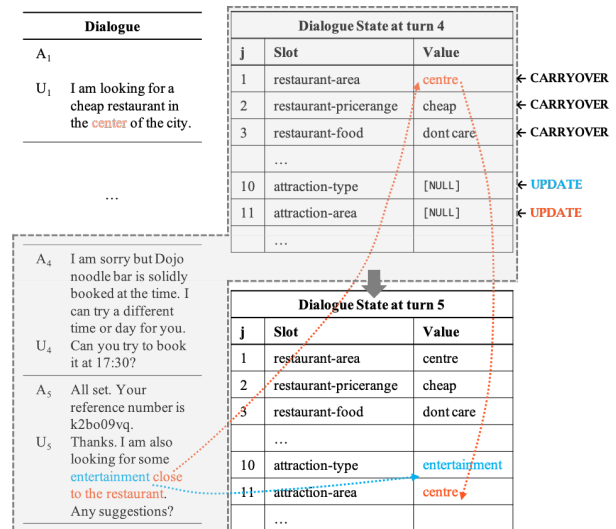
Dialogue

$A_1$

$U_1$ I am looking for a cheap restaurant in the center of the city.

...

$A_4$ I am sorry but Dojo noodle bar is solidly booked at the time. I can try a different time or day for you.

$U_4$ Can you try to book it at 17:30?

$A_5$ All set. Your reference number is k2bo09vq.

$U_5$ Thanks. I am also looking for some entertainment close to the restaurant. Any suggestions?

Dialogue State at turn 4

| j | Slot | Value |
|---|---|---|
| 1 | restaurant-area | centre |
| 2 | restaurant-pricerange | cheap |
| 3 | restaurant-food | dont care |
| | … | |
| 10 | attraction-type | [NULL] |
| 11 | attraction-area | [NULL] |
| | … | |

← CARRYOVER
← CARRYOVER
← CARRYOVER
← UPDATE
← UPDATE

Dialogue State at turn 5

| j | Slot | Value |
|---|---|---|
| 1 | restaurant-area | centre |
| 2 | restaurant-pricerange | cheap |
| 3 | restaurant-food | dont care |
| | … | |
| 10 | attraction-type | entertainment |
| 11 | attraction-area | centre |
| | … | |